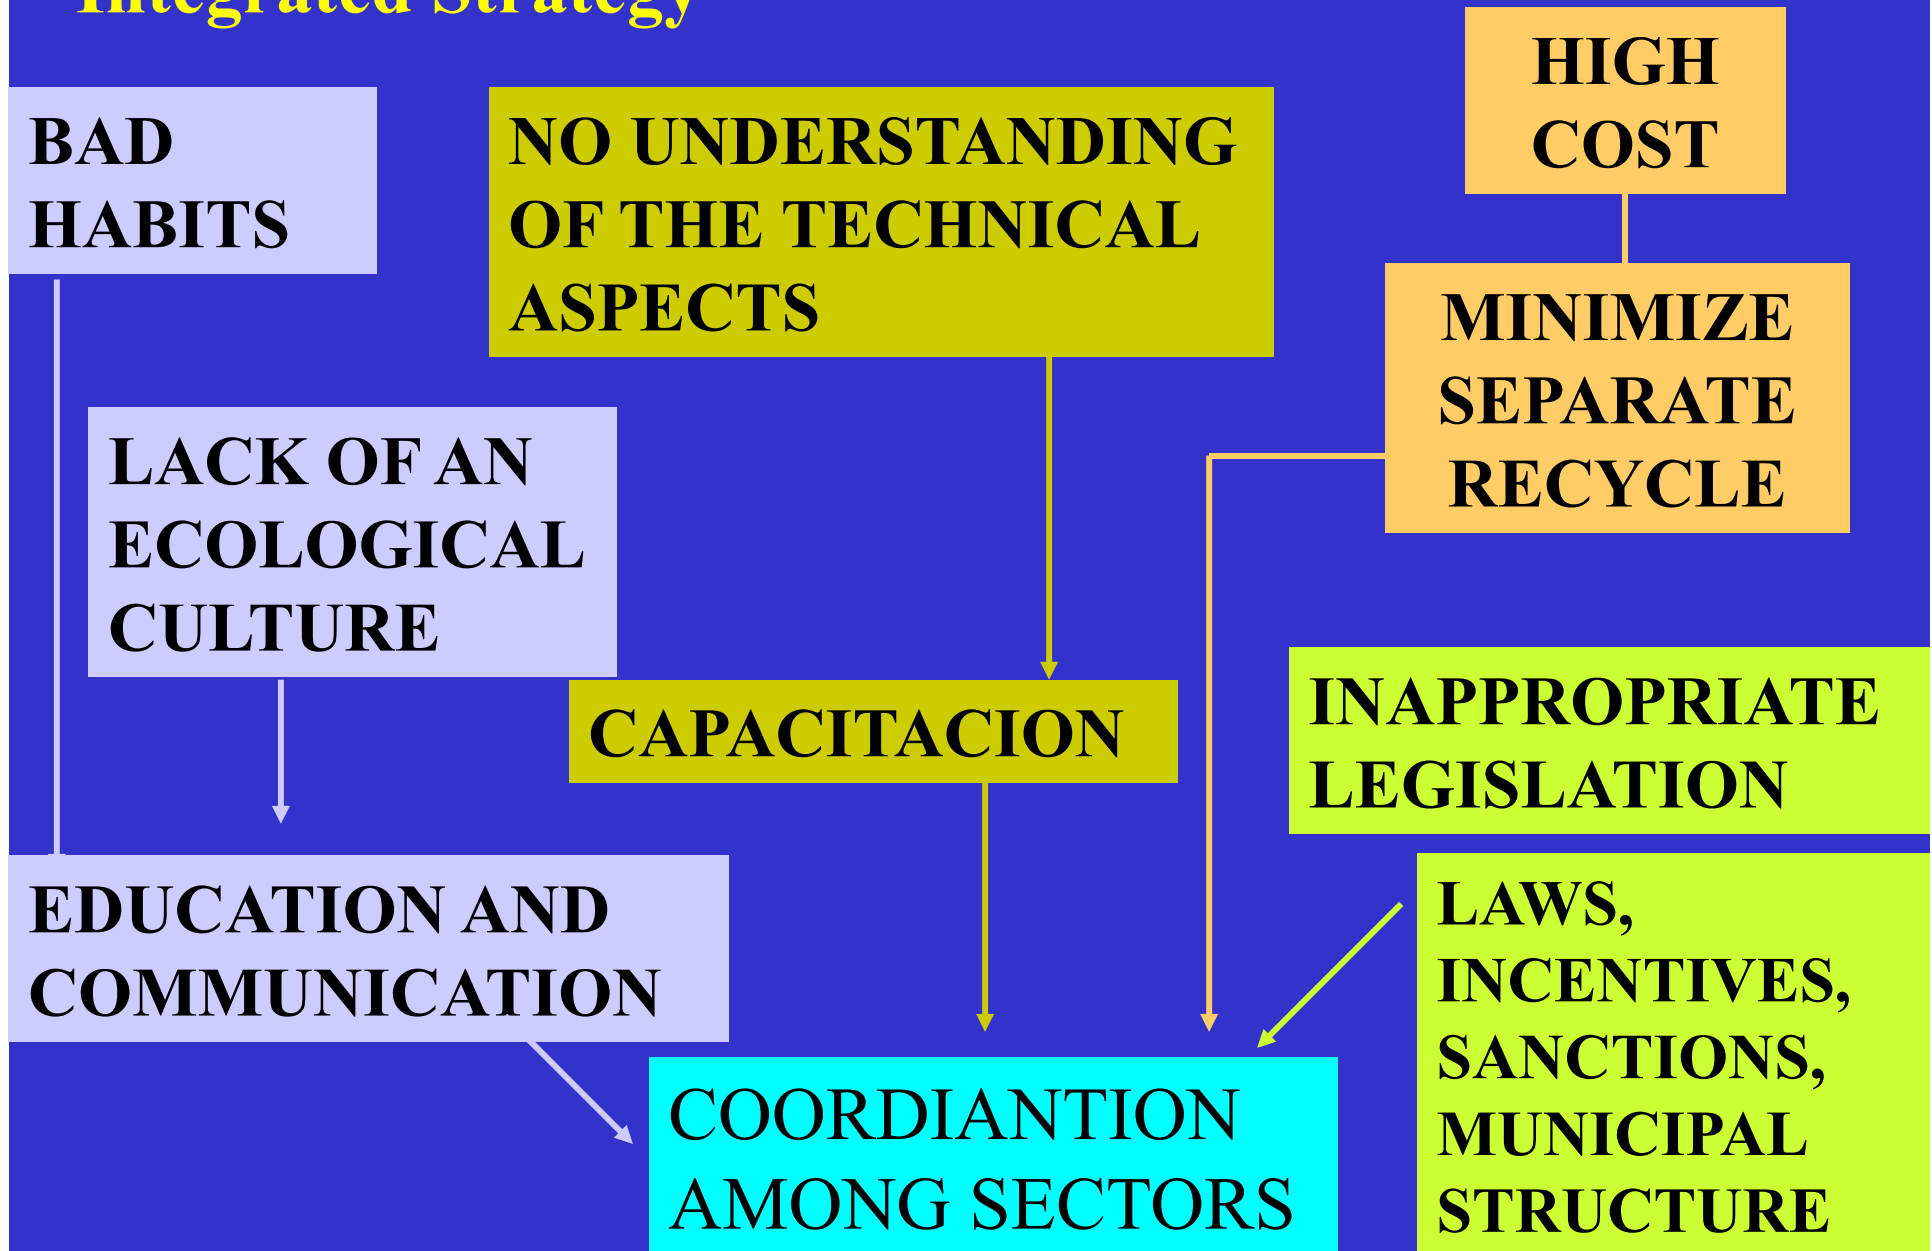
Integrated Strategy

BAD HABITS

NO UNDERSTANDING OF THE TECHNICAL ASPECTS

HIGH COST

MINIMIZE SEPARATE RECYCLE

LACK OF AN ECOLOGICAL CULTURE

CAPACITACION

INAPPROPRIATE LEGISLATION

EDUCATION AND COMMUNICATION

LAWS, INCENTIVES, SANCTIONS, MUNICIPAL STRUCTURE

COORDIANTION AMONG SECTORS